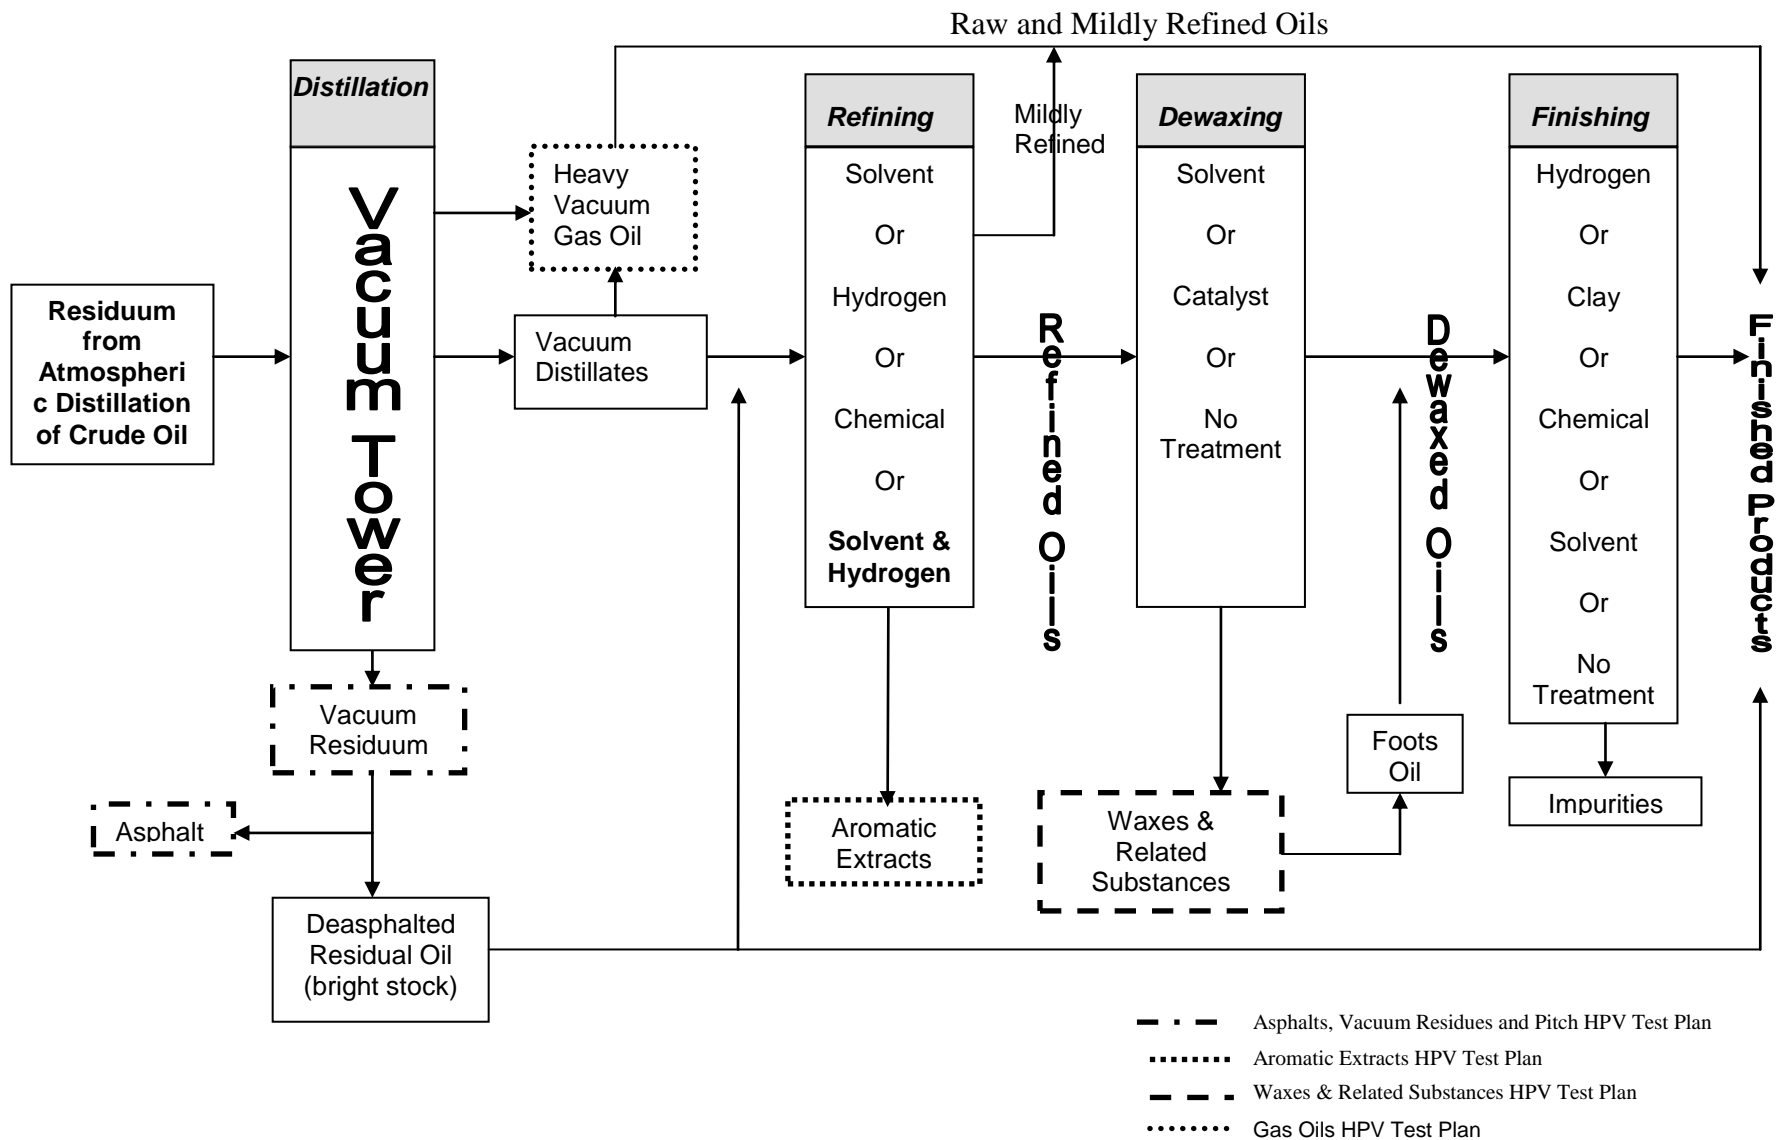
Raw and Mildly Refined Oils

Distillation

Vacuum Tower

Residuum from Atmospheric Distillation of Crude Oil

Heavy Vacuum Gas Oil

Vacuum Distillates

Vacuum Residuum

Asphalt

Deasphalted Residual Oil (bright stock)

Refining

Solvent

Or

Hydrogen

Or

Chemical

Or

Solvent & Hydrogen

Mildly Refined

Refined Oils

Aromatic Extracts

Dewaxing

Solvent

Or

Catalyst

Or

No Treatment

Waxes & Related Substances

Foots Oil

Dewaxed Oils

Finishing

Hydrogen

Or

Clay

Or

Chemical

Or

Solvent

Or

No Treatment

Impurities

Finished Products

Asphalts, Vacuum Residues and Pitch HPV Test Plan

Aromatic Extracts HPV Test Plan

Waxes & Related Substances HPV Test Plan

Gas Oils HPV Test Plan